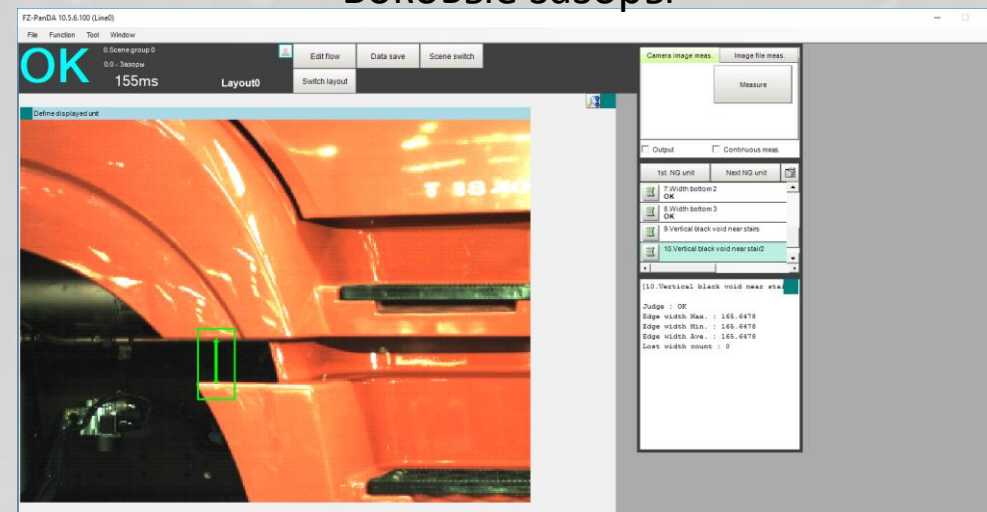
Боковые зазоры

FZ-PanDA 10.5.6.100 (Line0)

File Function Tool Window

OK

0.Scene group 0

0.0 - Зазоры

155ms

Layout0

Edit flow

Data save

Scene switch

Switch layout

Define displayed unit

Camera image meas.

Image file meas.

Measure

Output

Continuous meas.

1st. NG unit

Next NG unit

7.Width bottom 2
OK

8.Width bottom 3
OK

9.Vertical black void near stairs

10.Vertical black void near stair2

[10.Vertical black void near sta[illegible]

Judge : OK
Edge width Max. : 165.6478
Edge width Min. : 165.6478
Edge width Ave. : 165.6478
Lost width count : 0